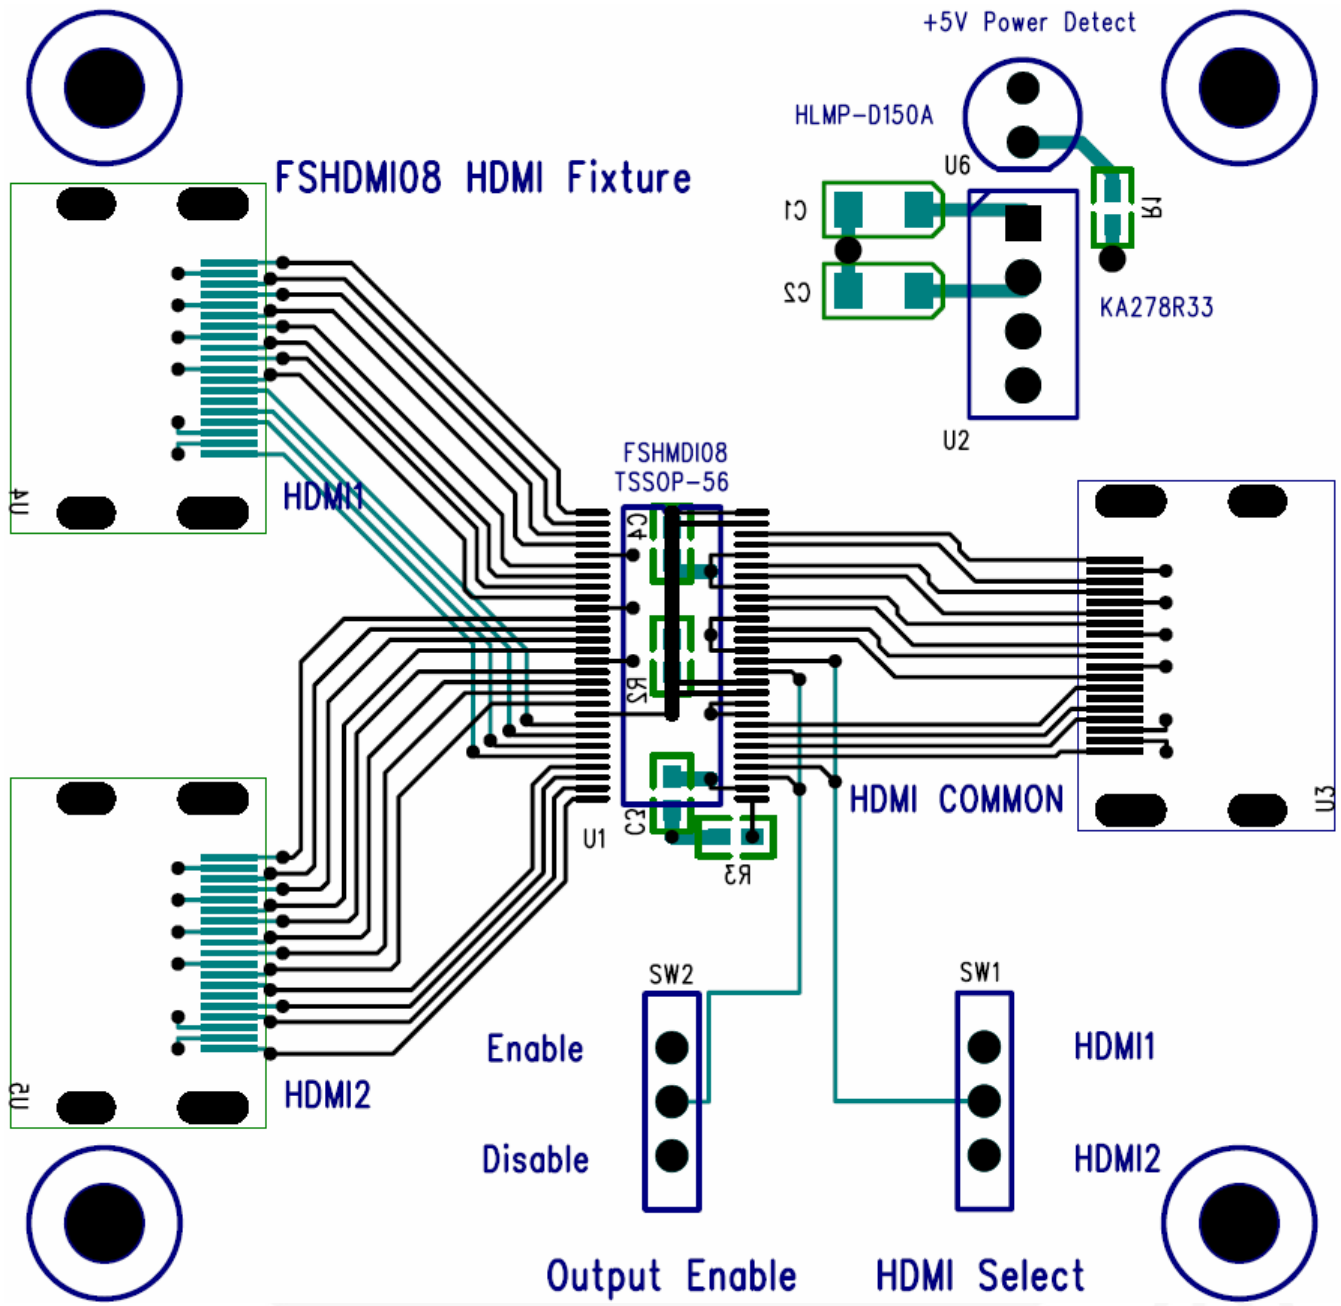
+5V Power Detect

HLMP-D150A

U6

FSHDMI08 HDMI Fixture

C1

R1

C2

KA278R33

U2

FSHMDI08
TSSOP-56

U4

HDMI1

C4

R2

HDMI COMMON

U3

C3

U1

R3

SW2

SW1

Enable

HDMI1

U5

HDMI2

Disable

HDMI2

Output Enable

HDMI Select